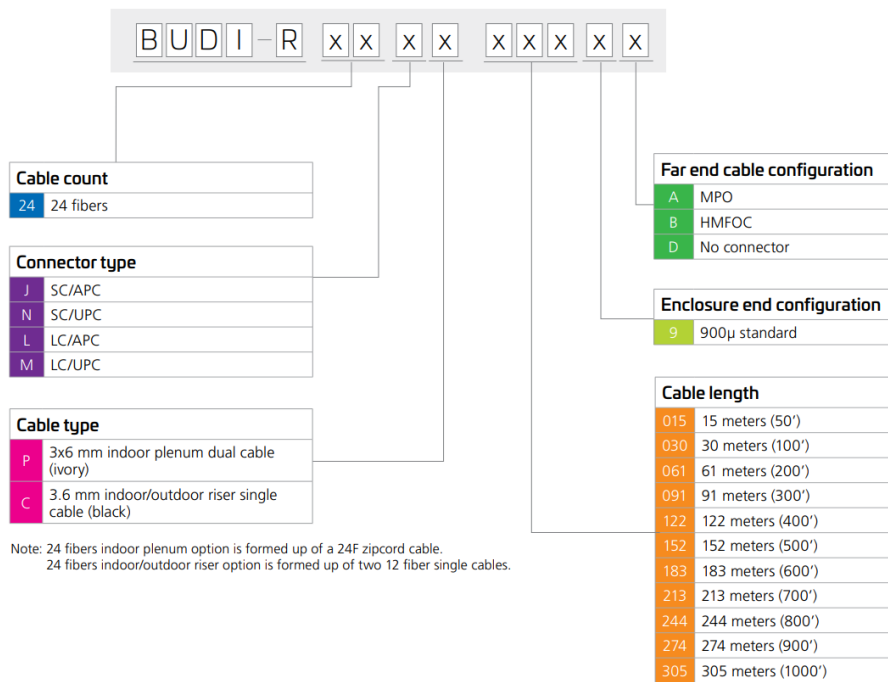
B U D I – R x x x x x x x x x

Cable count

| 24 | 24 fibers |
|---|---|

Connector type

| J | SC/APC |
|---|---|
| N | SC/UPC |
| L | LC/APC |
| M | LC/UPC |

Cable type

| P | 3x6 mm indoor plenum dual cable (ivory) |
|---|---|
| C | 3.6 mm indoor/outdoor riser single cable (black) |

Note: 24 fibers indoor plenum option is formed up of a 24F zipcord cable.
24 fibers indoor/outdoor riser option is formed up of two 12 fiber single cables.

Far end cable configuration

| A | MPO |
|---|---|
| B | HMFOC |
| D | No connector |

Enclosure end configuration

| 9 | 900µ standard |
|---|---|

Cable length

| 015 | 15 meters (50’) |
|---|---|
| 030 | 30 meters (100’) |
| 061 | 61 meters (200’) |
| 091 | 91 meters (300’) |
| 122 | 122 meters (400’) |
| 152 | 152 meters (500’) |
| 183 | 183 meters (600’) |
| 213 | 213 meters (700’) |
| 244 | 244 meters (800’) |
| 274 | 274 meters (900’) |
| 305 | 305 meters (1000’) |